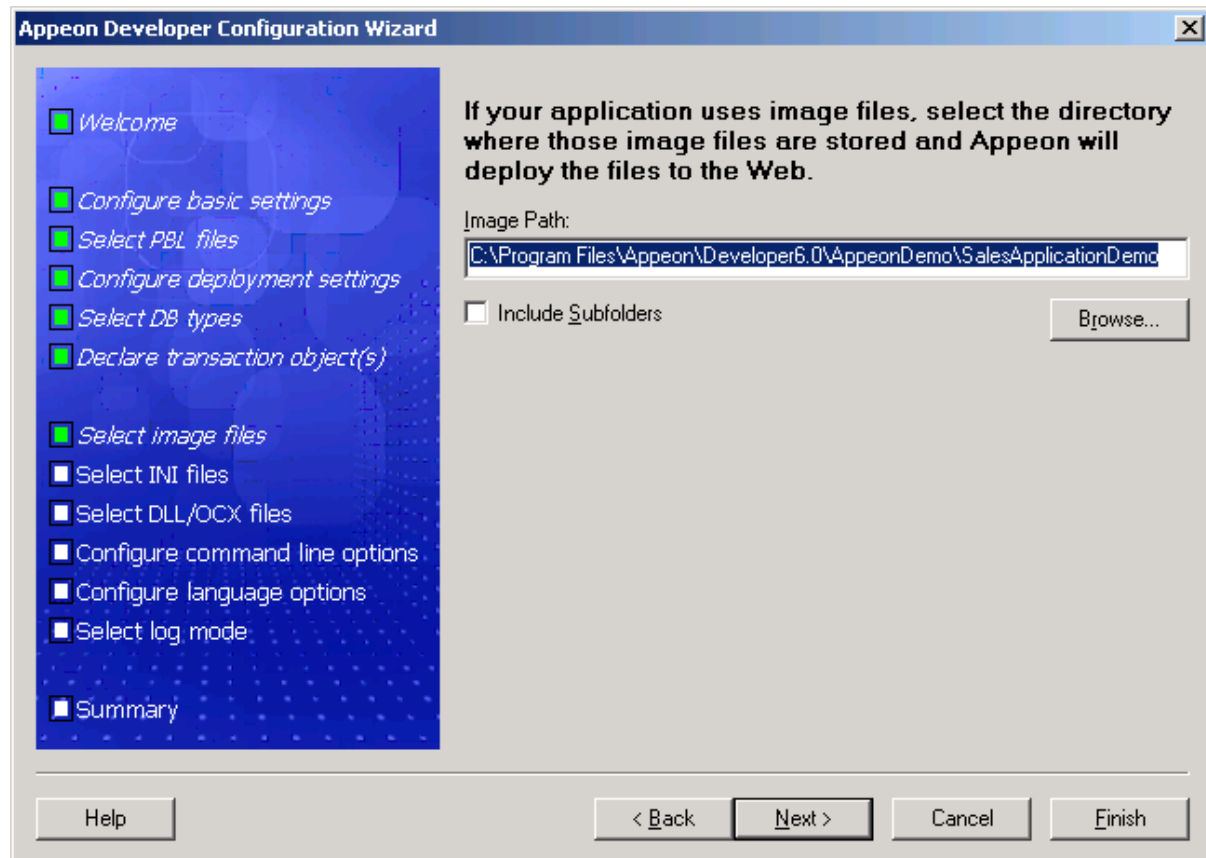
Appeon Developer Configuration Wizard

Welcome

Configure basic settings
Select PBL files
Configure deployment settings
Select DB types
Declare transaction object(s)

Select image files
Select INI files
Select DLL/OCX files
Configure command line options
Configure language options
Select log mode

Summary

If your application uses image files, select the directory where those image files are stored and Appeon will deploy the files to the Web.

Image Path:
C:\Program Files\Appeon\Developer6.0\AppeonDemo\SalesApplicationDemo

Include Subfolders

Browse...

Help

< Back

Next >

Cancel

Finish